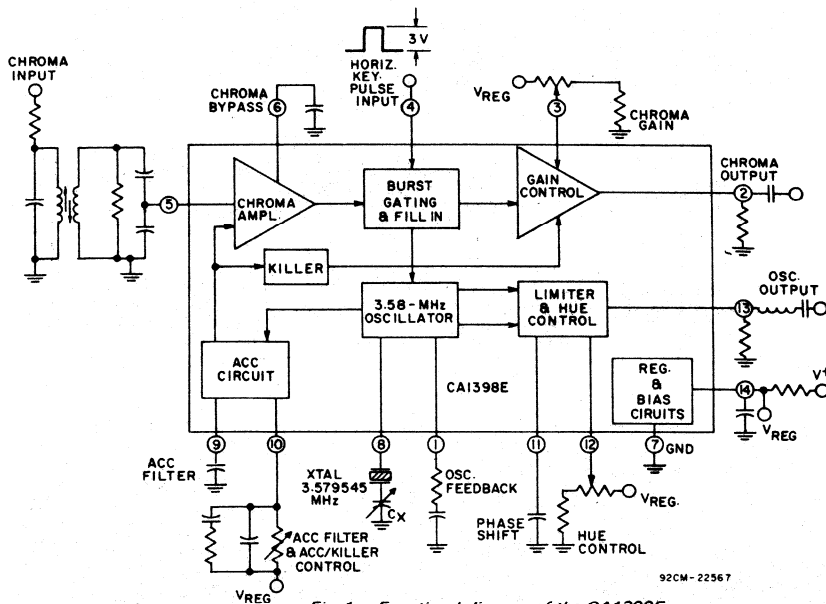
3V

CHROMA INPUT

CHROMA BYPASS

6

HORIZ. KEY PULSE INPUT

4

$V_{REG}$

3

CHROMA GAIN

5

CHROMA AMPL.

BURST GATING & FILL IN

GAIN CONTROL

CHROMA OUTPUT

2

KILLER

3.58-MHz OSCILLATOR

LIMITER & HUE CONTROL

OSC. OUTPUT

13

ACC CIRCUIT

CA1398E

REG. & BIAS CIRUITS

14

V+

$V_{REG}$

9

10

8

1

11

12

7 GND

ACC FILTER

XTAL 3.579545 MHz

$C_X$

OSC. FEEDBACK

PHASE SHIFT

$V_{REG}$

HUE CONTROL

ACC FILTER & ACC/KILLER CONTROL

$V_{REG}$

92CM-22567

Fig.1 - Functional diagram of the CA1398E.